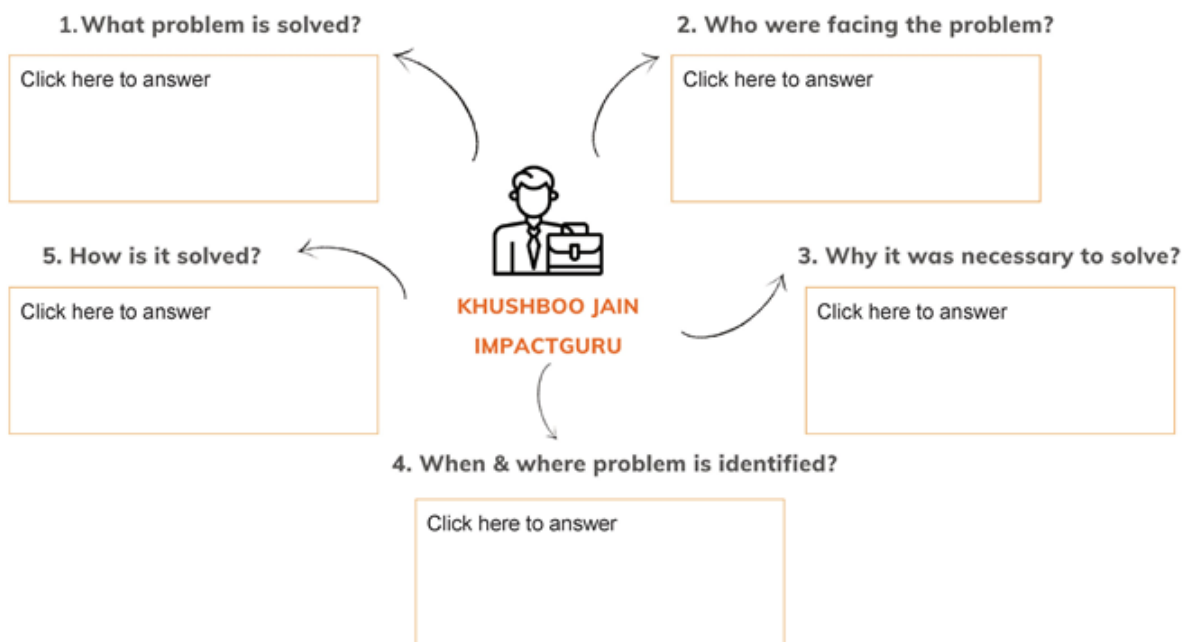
1. What problem is solved?

Click here to answer

2. Who were facing the problem?

Click here to answer

5. How is it solved?

Click here to answer

KHUSHBOO JAIN
IMPACTGURU

3. Why it was necessary to solve?

Click here to answer

4. When & where problem is identified?

Click here to answer